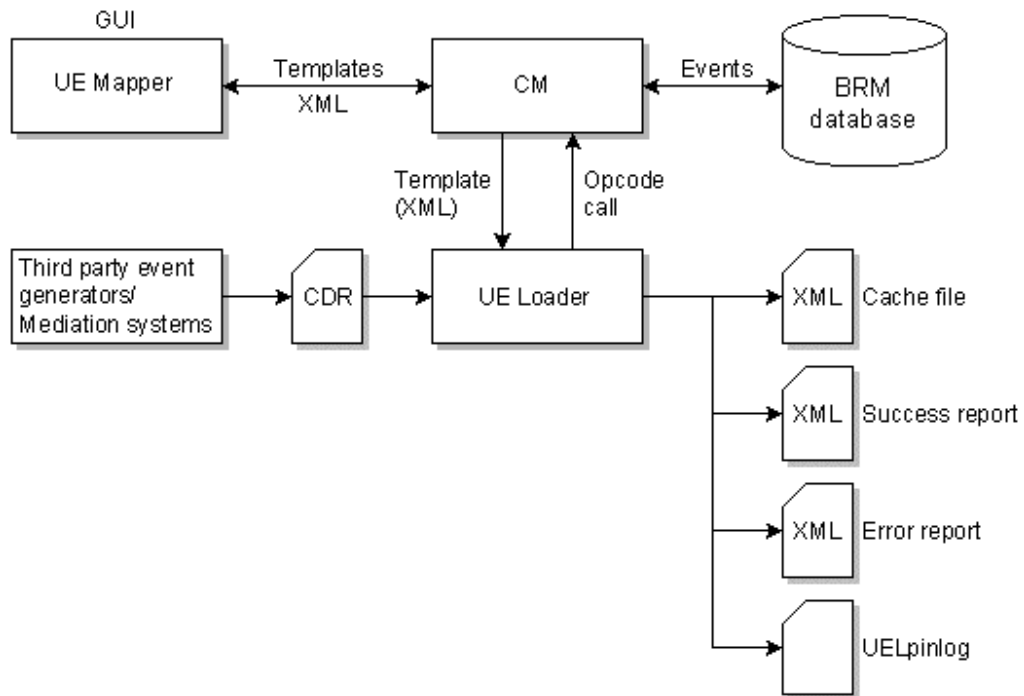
GUI

UE Mapper

Templates

XML

CM

Events

BRM database

Template (XML)

Opcode call

Third party event generators/ Mediation systems

CDR

UE Loader

XML

Cache file

XML

Success report

XML

Error report

UELpinlog